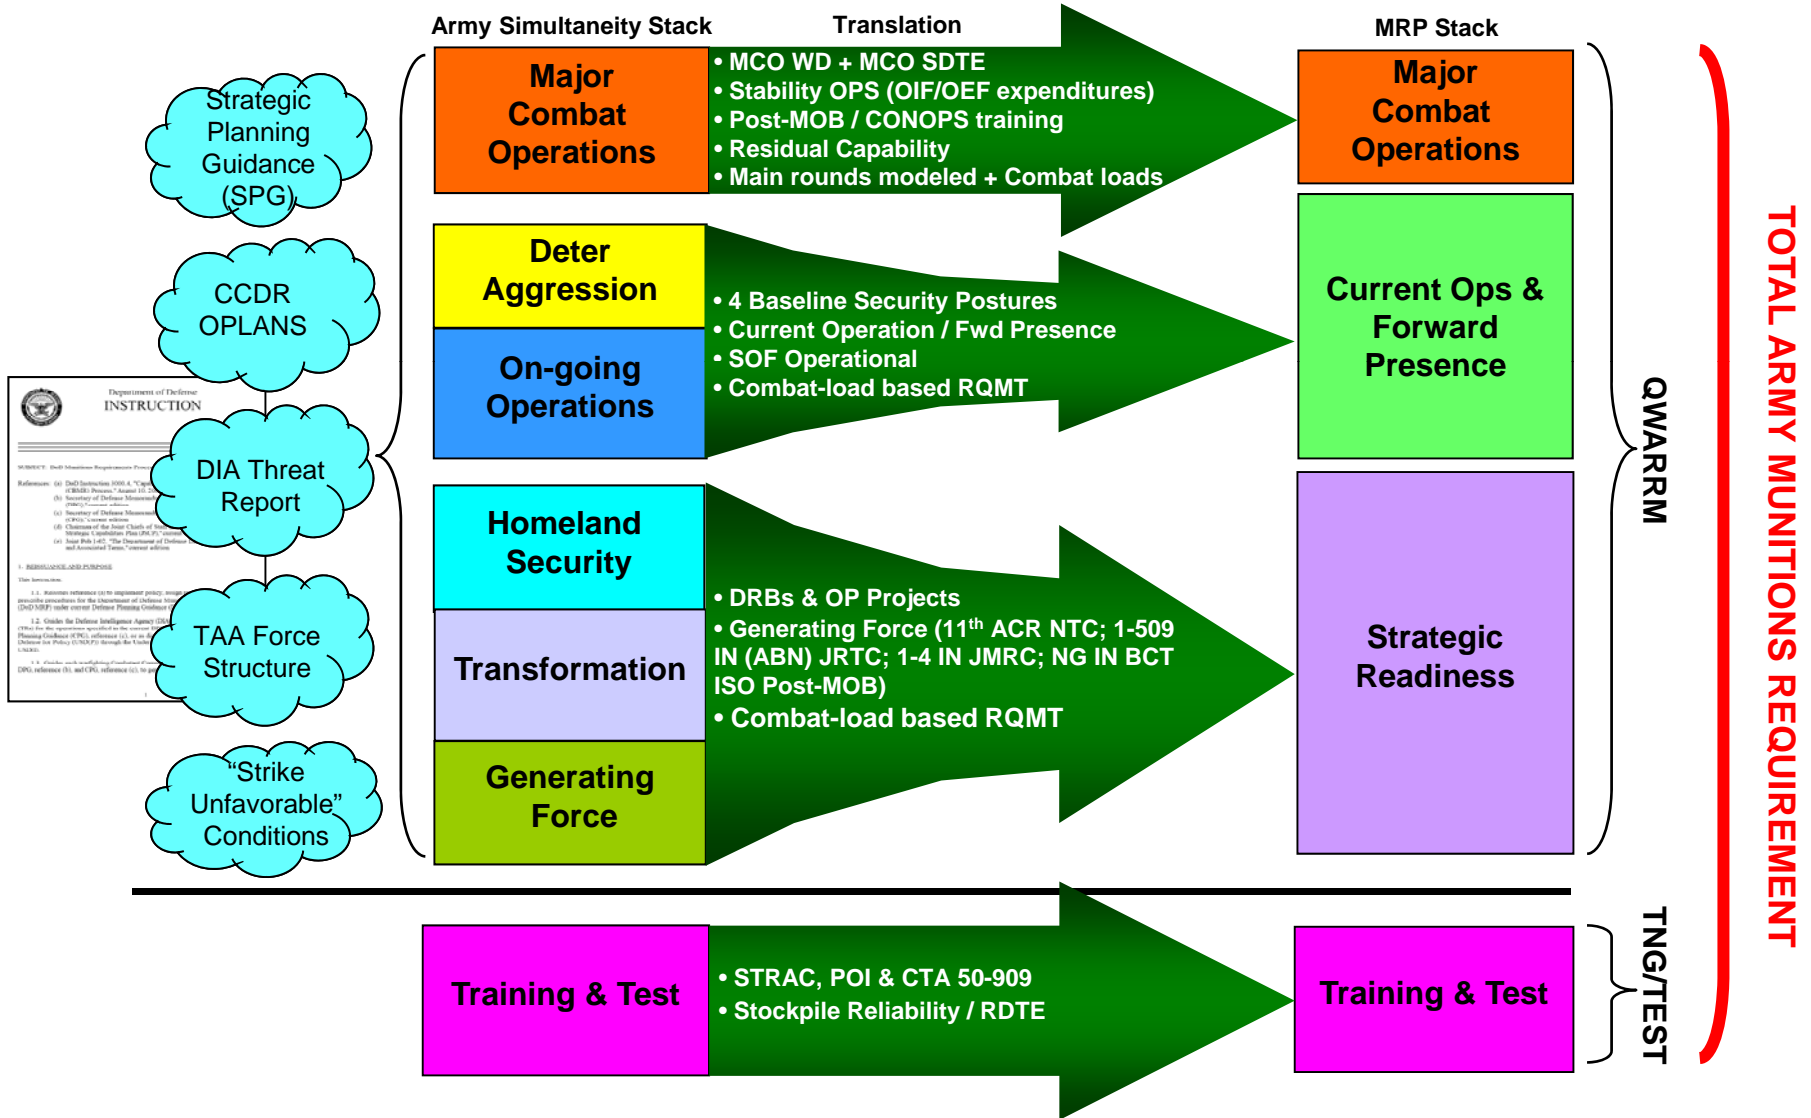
Army Simultaneity Stack

Translation

MRP Stack

Strategic Planning Guidance (SPG)

CCDR OPLANS

Department of Defense
INSTRUCTION

DIA Threat Report

TAA Force Structure

"Strike Unfavorable" Conditions

Major Combat Operations

• MCO WD + MCO SDTE
• Stability OPS (OIF/OEF expenditures)
• Post-MOB / CONOPS training
• Residual Capability
• Main rounds modeled + Combat loads

Major Combat Operations

Deter Aggression

On-going Operations

• 4 Baseline Security Postures
• Current Operation / Fwd Presence
• SOF Operational
• Combat-load based RQMT

Current Ops & Forward Presence

Homeland Security

Transformation

Generating Force

• DRBs & OP Projects
• Generating Force (11$^{th}$ ACR NTC; 1-509 IN (ABN) JRTC; 1-4 IN JMRC; NG IN BCT ISO Post-MOB)
• Combat-load based RQMT

Strategic Readiness

QWARRM

Training & Test

• STRAC, POI & CTA 50-909
• Stockpile Reliability / RDTE

Training & Test

TNG/TEST

TOTAL ARMY MUNITIONS REQUIREMENT